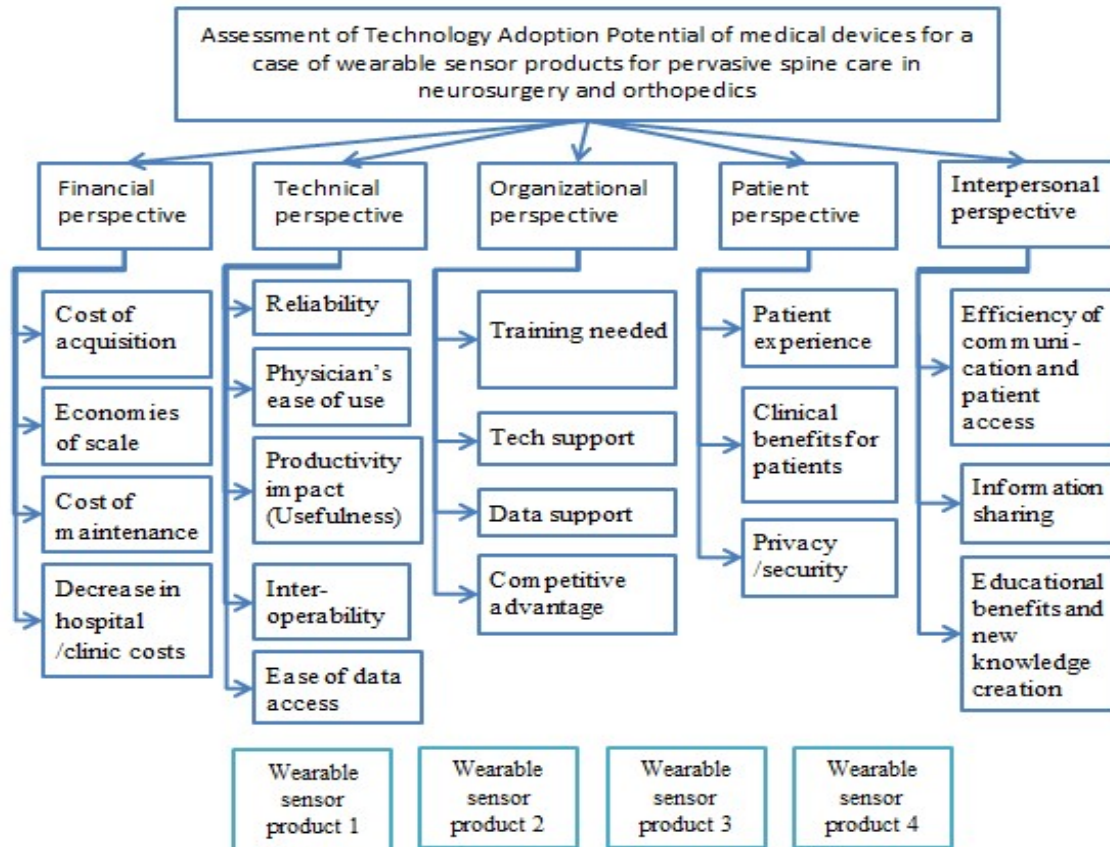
Assessment of Technology Adoption Potential of medical devices for a case of wearable sensor products for pervasive spine care in neurosurgery and orthopedics

Financial perspective

Cost of acquisition

Economies of scale

Cost of maintenance

Decrease in hospital /clinic costs

Technical perspective

Reliability

Physician's ease of use

Productivity impact (Usefulness)

Inter-operability

Ease of data access

Organizational perspective

Training needed

Tech support

Data support

Competitive advantage

Patient perspective

Patient experience

Clinical benefits for patients

Privacy /security

Interpersonal perspective

Efficiency of communication and patient access

Information sharing

Educational benefits and new knowledge creation

Wearable sensor product 1

Wearable sensor product 2

Wearable sensor product 3

Wearable sensor product 4